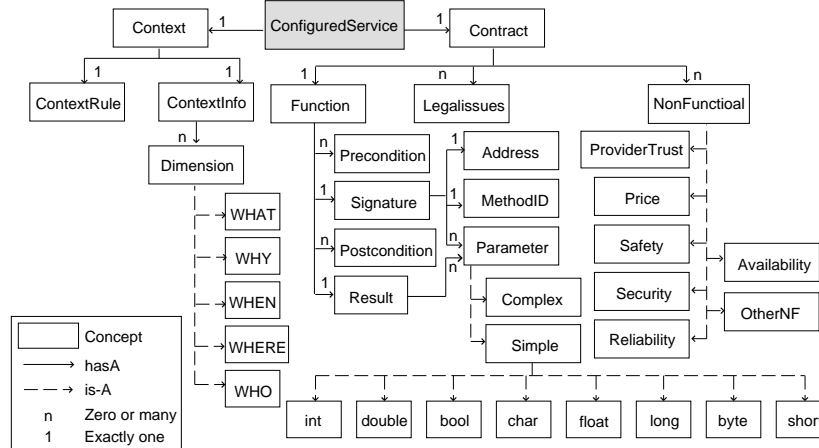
ConfiguredService
1
Context
1
Contract
1
1
ContextRule
ContextInfo
1
n
n
Function
LegalIssues
NonFunctioal
n
Dimension
n
Precondition
1
Address
ProviderTrust
1
Signature
1
MethodID
WHAT
Price
WHY
n
Postcondition
n
Parameter
Safety
Availability
1
Result
n
WHEN
Complex
Security
OtherNF
WHERE
Simple
Reliability
WHO
int
double
bool
char
float
long
byte
shor

Concept
hasA
is-A
n Zero or many
1 Exactly one